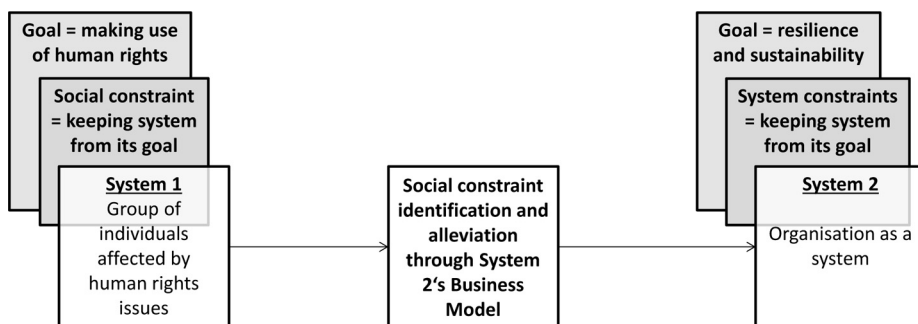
Goal = making use of human rights

Social constraint = keeping system from its goal

System 1
Group of individuals affected by human rights issues

Social constraint identification and alleviation through System 2‘s Business Model

Goal = resilience and sustainability

System constraints = keeping system from its goal

System 2
Organisation as a system